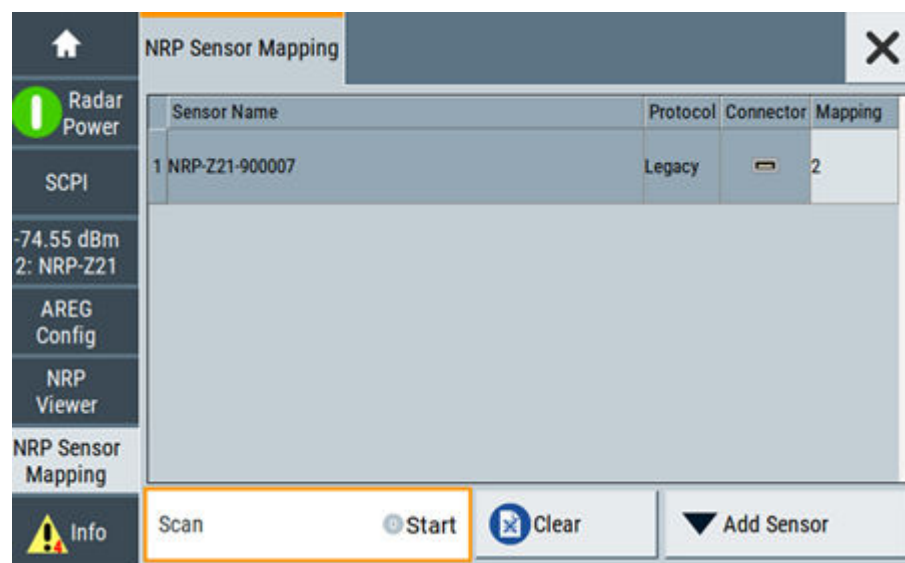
Radar Power

SCPI

-74.55 dBm
2: NRP-Z21

AREG Config

NRP Viewer

NRP Sensor Mapping

Info

NRP Sensor Mapping

| | Sensor Name | Protocol | Connector | Mapping |
|---|---|---|---|---|
| 1 | NRP-Z21-900007 | Legacy | | 2 |

Scan Start

Clear

Add Sensor